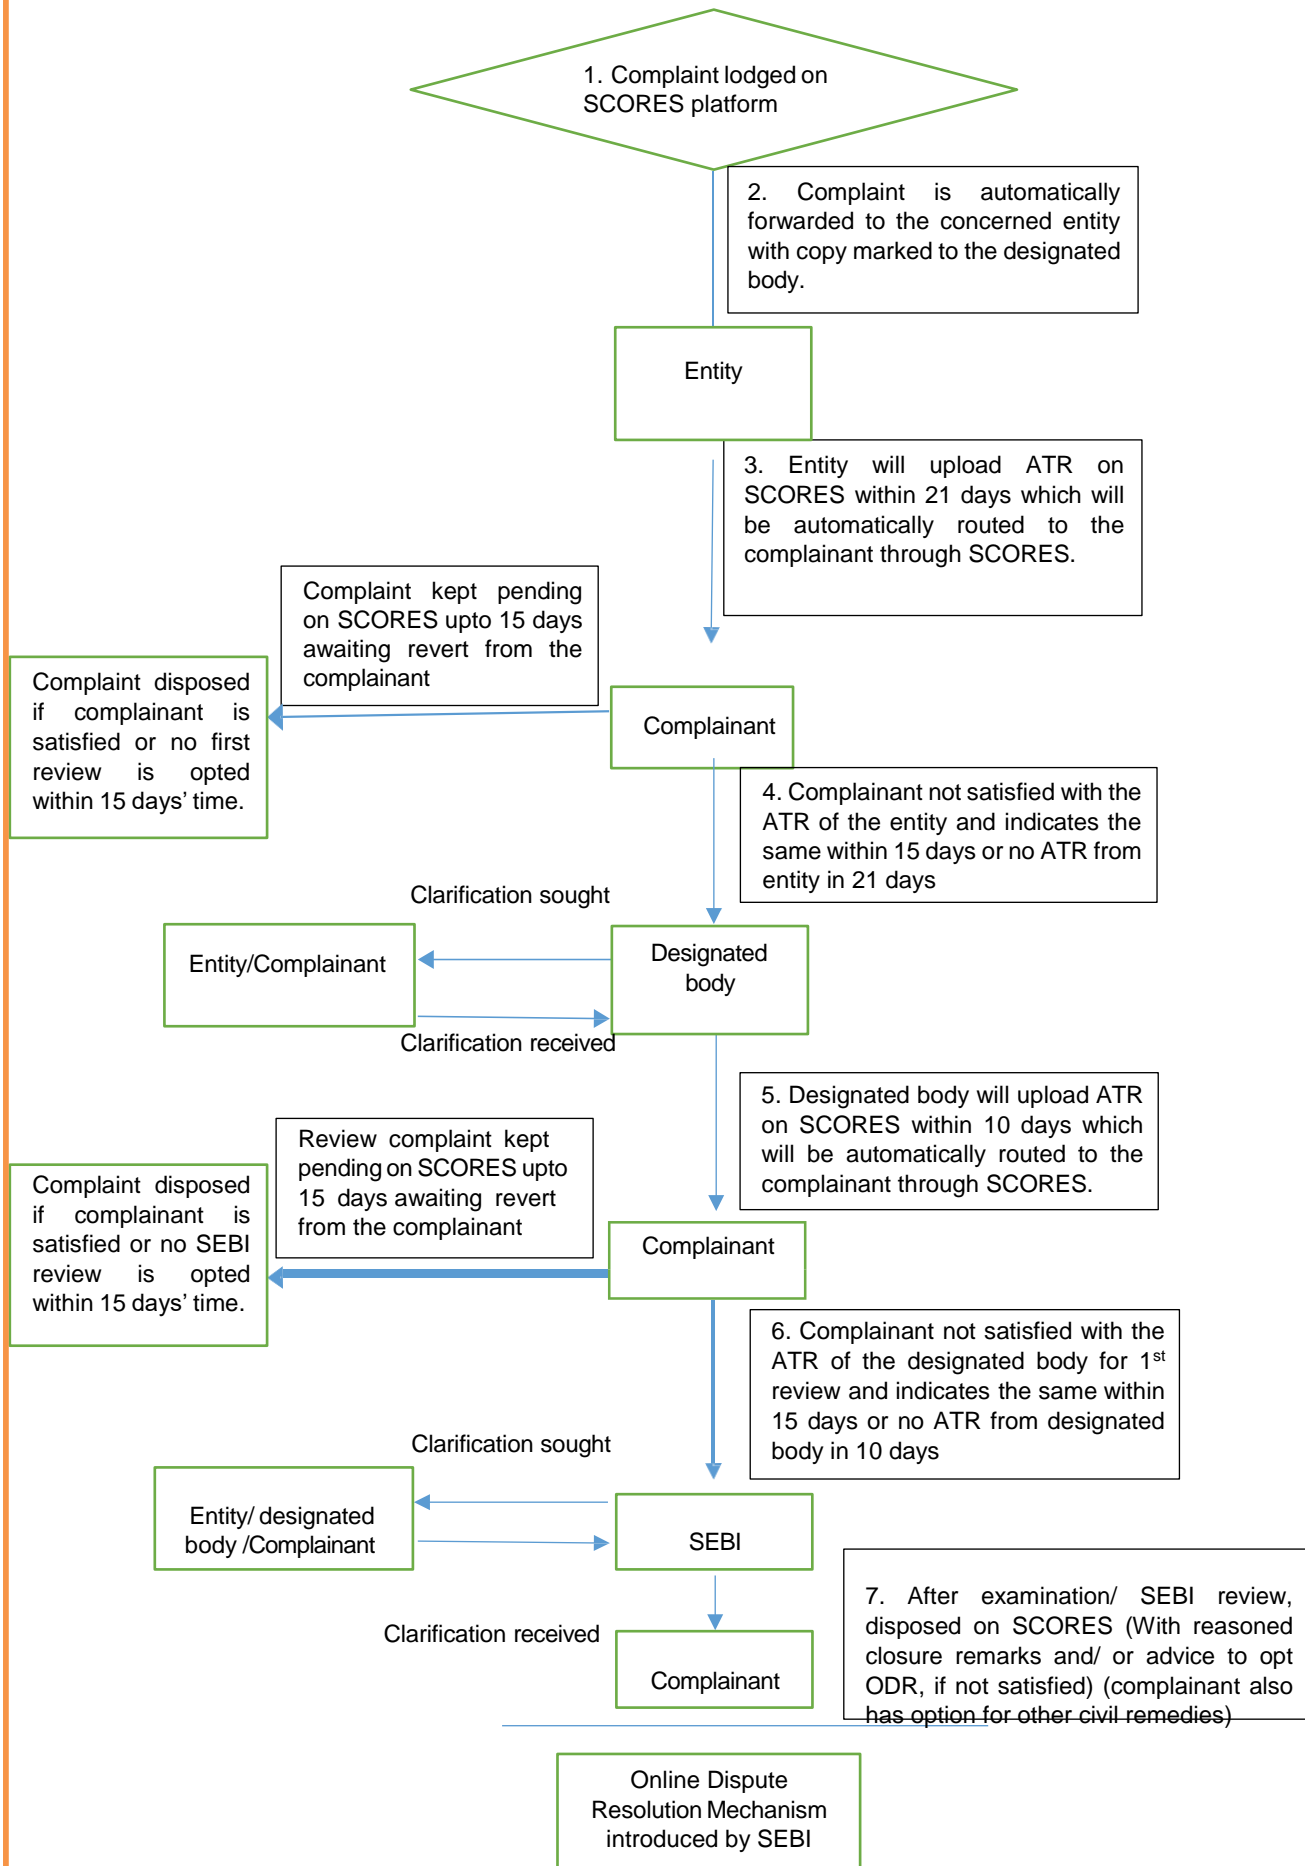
1. Complaint lodged on SCORES platform

2. Complaint is automatically forwarded to the concerned entity with copy marked to the designated body.

Entity

3. Entity will upload ATR on SCORES within 21 days which will be automatically routed to the complainant through SCORES.

Complaint kept pending on SCORES upto 15 days awaiting revert from the complainant

Complaint disposed if complainant is satisfied or no first review is opted within 15 days' time.

Complainant

4. Complainant not satisfied with the ATR of the entity and indicates the same within 15 days or no ATR from entity in 21 days

Clarification sought

Entity/Complainant

Designated body

Clarification received

5. Designated body will upload ATR on SCORES within 10 days which will be automatically routed to the complainant through SCORES.

Review complaint kept pending on SCORES upto 15 days awaiting revert from the complainant

Complaint disposed if complainant is satisfied or no SEBI review is opted within 15 days' time.

Complainant

6. Complainant not satisfied with the ATR of the designated body for 1$^{st}$ review and indicates the same within 15 days or no ATR from designated body in 10 days

Clarification sought

Entity/ designated body /Complainant

SEBI

Clarification received

Complainant

7. After examination/ SEBI review, disposed on SCORES (With reasoned closure remarks and/ or advice to opt ODR, if not satisfied) (complainant also has option for other civil remedies)

Online Dispute Resolution Mechanism introduced by SEBI